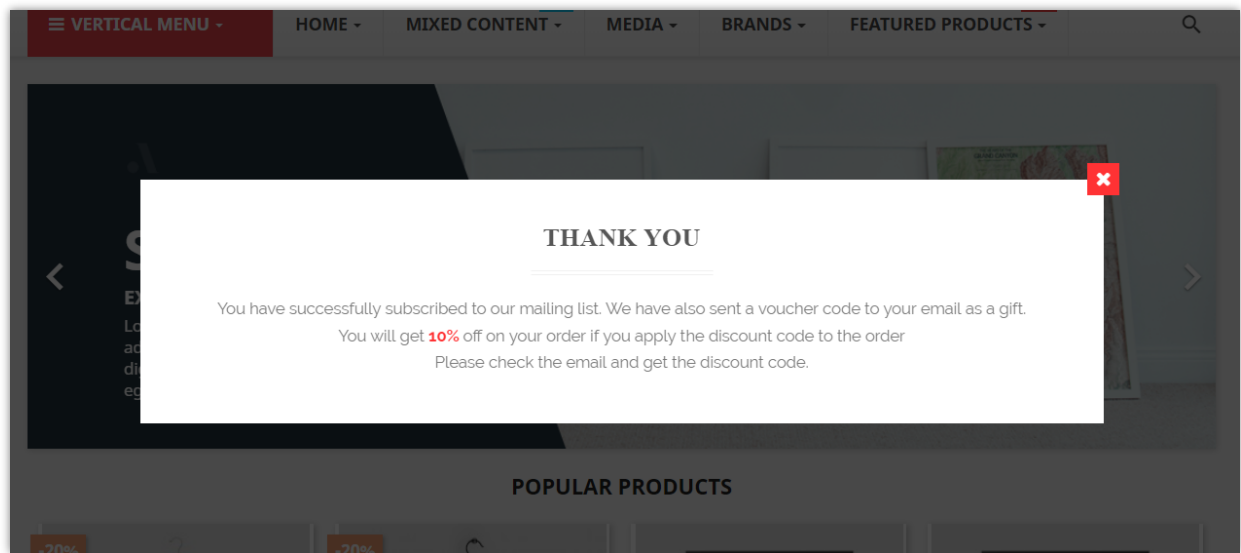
VERTICAL MENU HOME MIXED CONTENT MEDIA BRANDS FEATURED PRODUCTS

S
EX
Lo
ac
di
eg

THANK YOU

You have successfully subscribed to our mailing list. We have also sent a voucher code to your email as a gift.
You will get 10% off on your order if you apply the discount code to the order
Please check the email and get the discount code.

POPULAR PRODUCTS

-20%
-20%